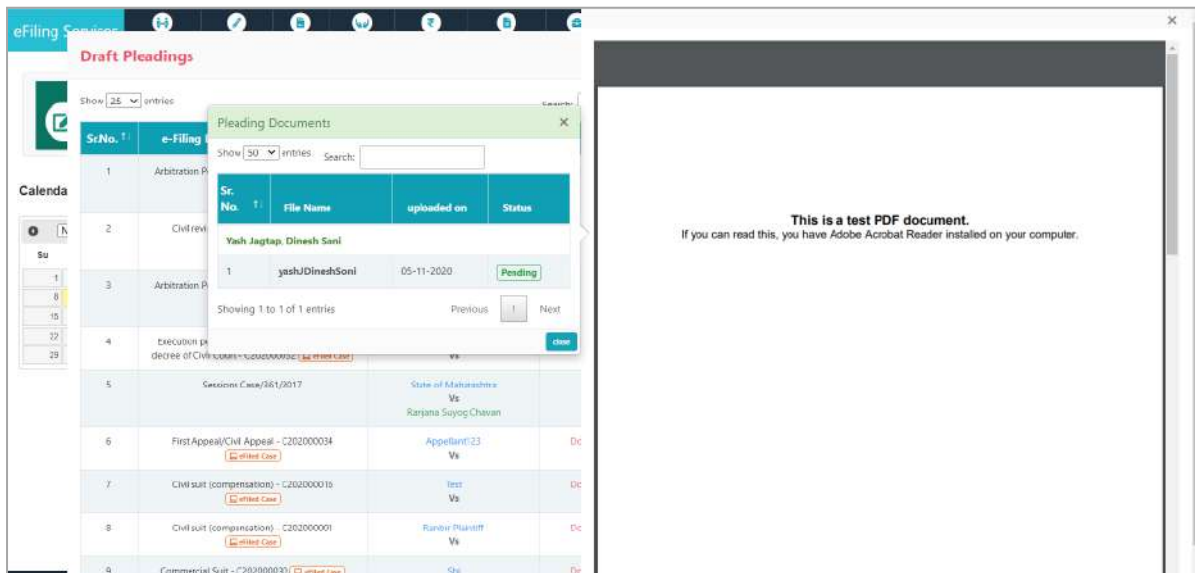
eFiling Services

Draft Pleadings

Show 25 entries

Search:

Calenda

Su

1
8
15
22
29

| Sr.No. | e-Filing |
|---|---|
| 1 | Arbitration P |
| 2 | Civil revi |
| 3 | Arbitration P |
| 4 | Execution p decree of Civil Court - C202000032 eFiled Case |
| 5 | Sessions Case/361/2017 |
| 6 | First Appeal/Civil Appeal - C202000034 eFiled Case |
| 7 | Civil suit (compensation) - C202000016 eFiled Case |
| 8 | Civil suit (compensation) - C202000001 eFiled Case |
| 9 | Commercial Suit - C202000032 eFiled Case |

Vs

State of Maharashtra
Vs
Ranjana Suyog Chavan

Appellant123
Vs

Test
Vs

Ranbir Plaintiff
Vs

Shi

Dc
Dc
Dc
Dc

Pleading Documents ×

Show 50 entries Search:

| Sr. No. | File Name | uploaded on | Status |
|---|---|---|---|
| Yash Jagtap, Dinesh Sani | | | |
| 1 | yashJDineshSoni | 05-11-2020 | Pending |

Showing 1 to 1 of 1 entries Previous 1 Next

close

×

This is a test PDF document.
If you can read this, you have Adobe Acrobat Reader installed on your computer.